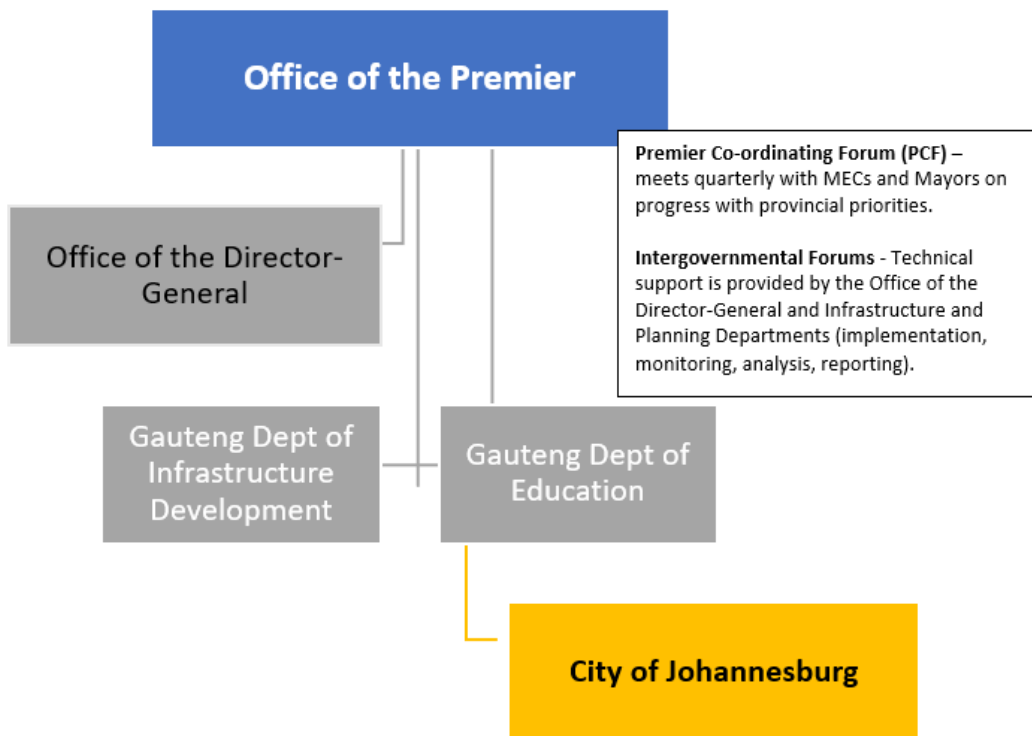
Office of the Premier

Premier Co-ordinating Forum (PCF) – meets quarterly with MECs and Mayors on progress with provincial priorities.

Intergovernmental Forums - Technical support is provided by the Office of the Director-General and Infrastructure and Planning Departments (implementation, monitoring, analysis, reporting).

Office of the Director-General

Gauteng Dept of Infrastructure Development

Gauteng Dept of Education

City of Johannesburg